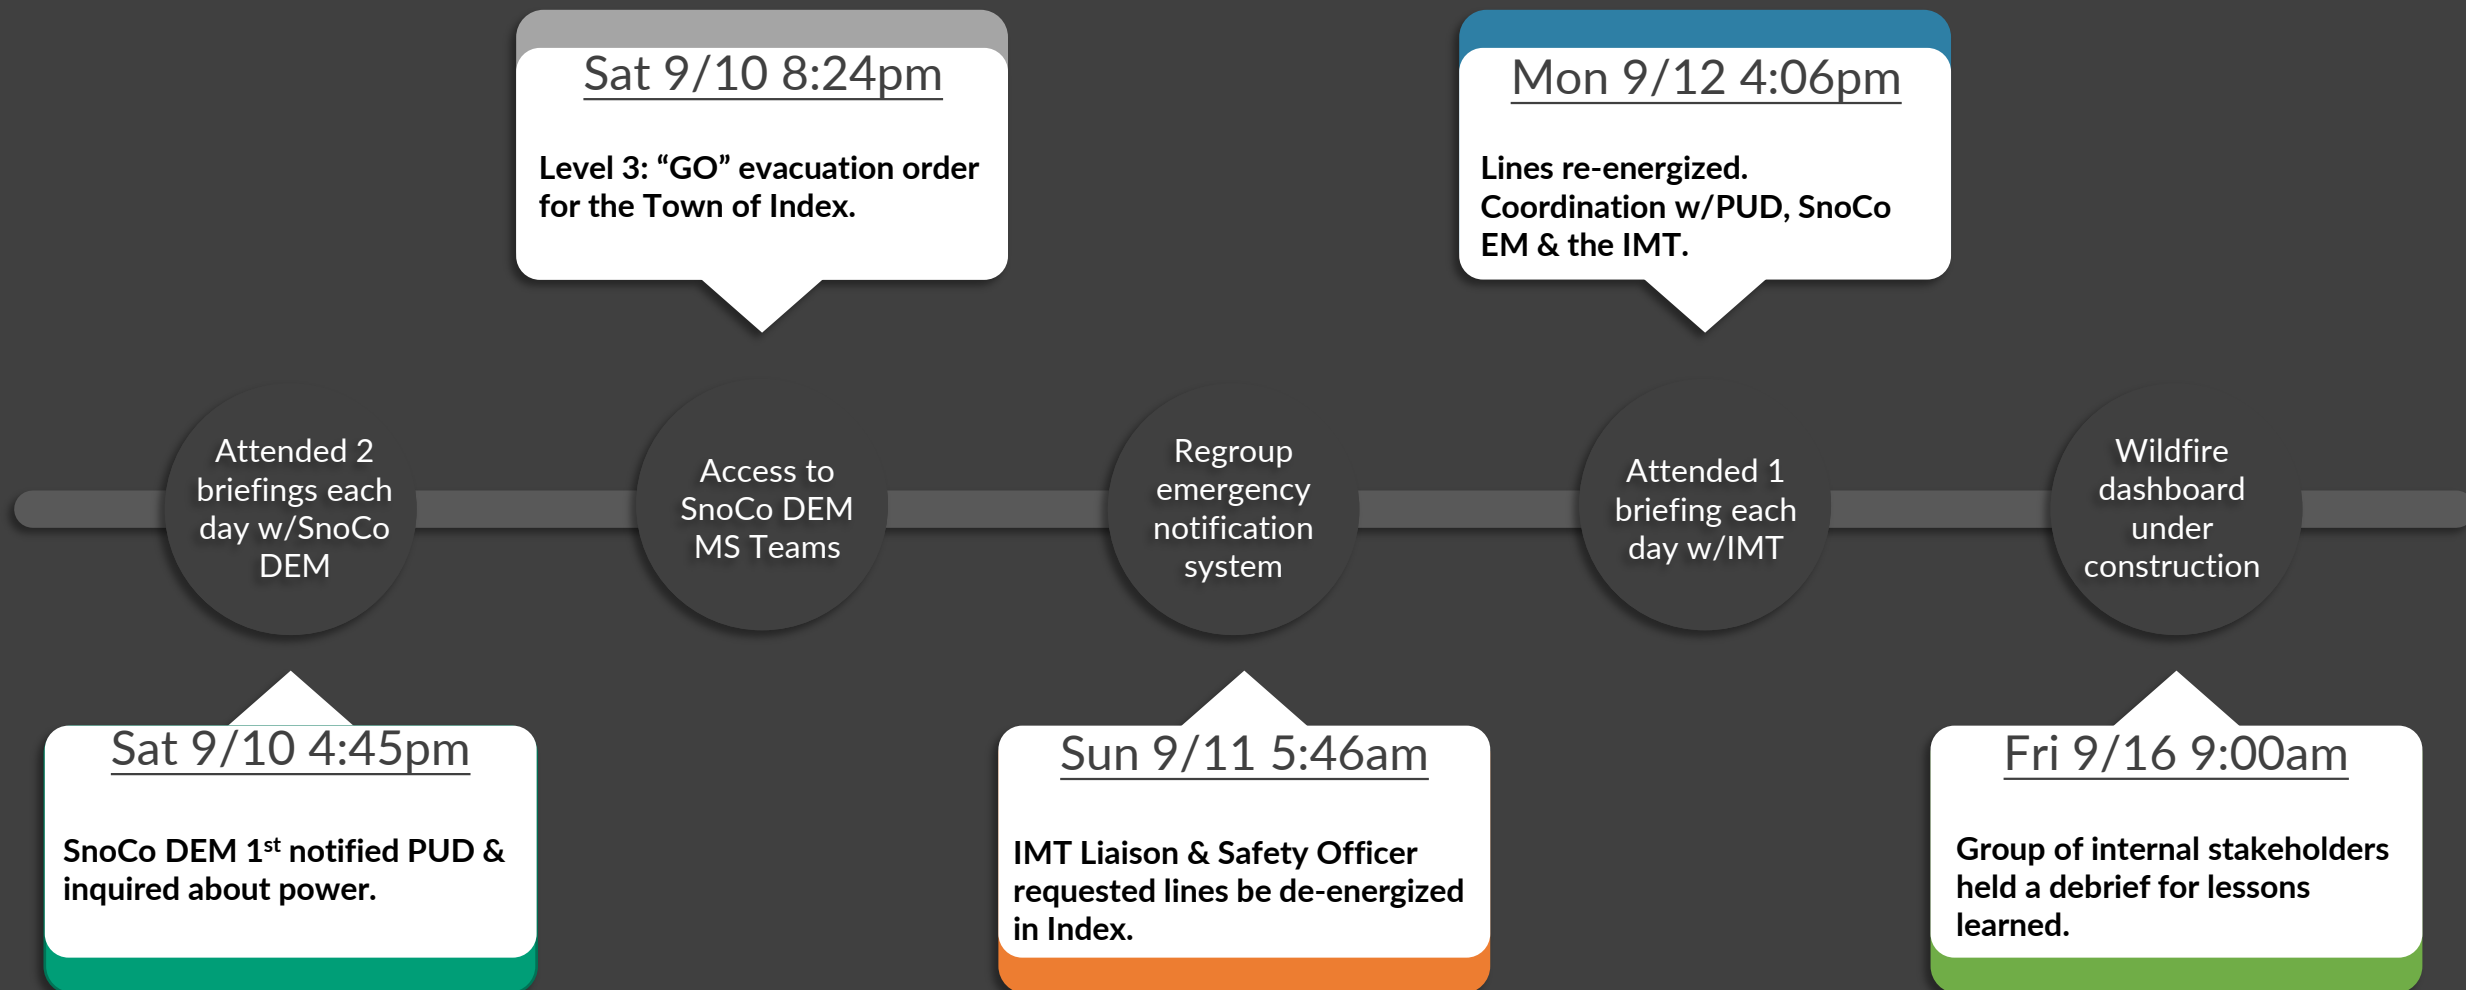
Sat 9/10 8:24pm

Level 3: “GO” evacuation order for the Town of Index.

Mon 9/12 4:06pm

Lines re-energized. Coordination w/PUD, SnoCo EM & the IMT.

Attended 2 briefings each day w/SnoCo DEM

Access to SnoCo DEM MS Teams

Regroup emergency notification system

Attended 1 briefing each day w/IMT

Wildfire dashboard under construction

Sat 9/10 4:45pm

SnoCo DEM 1$^{st}$ notified PUD & inquired about power.

Sun 9/11 5:46am

IMT Liaison & Safety Officer requested lines be de-energized in Index.

Fri 9/16 9:00am

Group of internal stakeholders held a debrief for lessons learned.